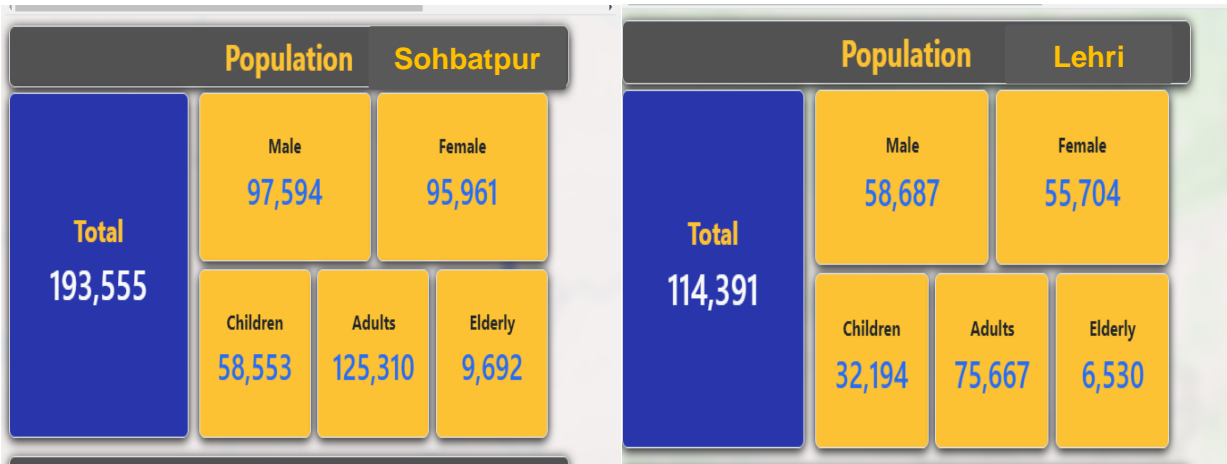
Population Sohbatpur

Total
193,555

Male
97,594

Female
95,961

Children
58,553

Adults
125,310

Elderly
9,692

Population Lehri

Total
114,391

Male
58,687

Female
55,704

Children
32,194

Adults
75,667

Elderly
6,530